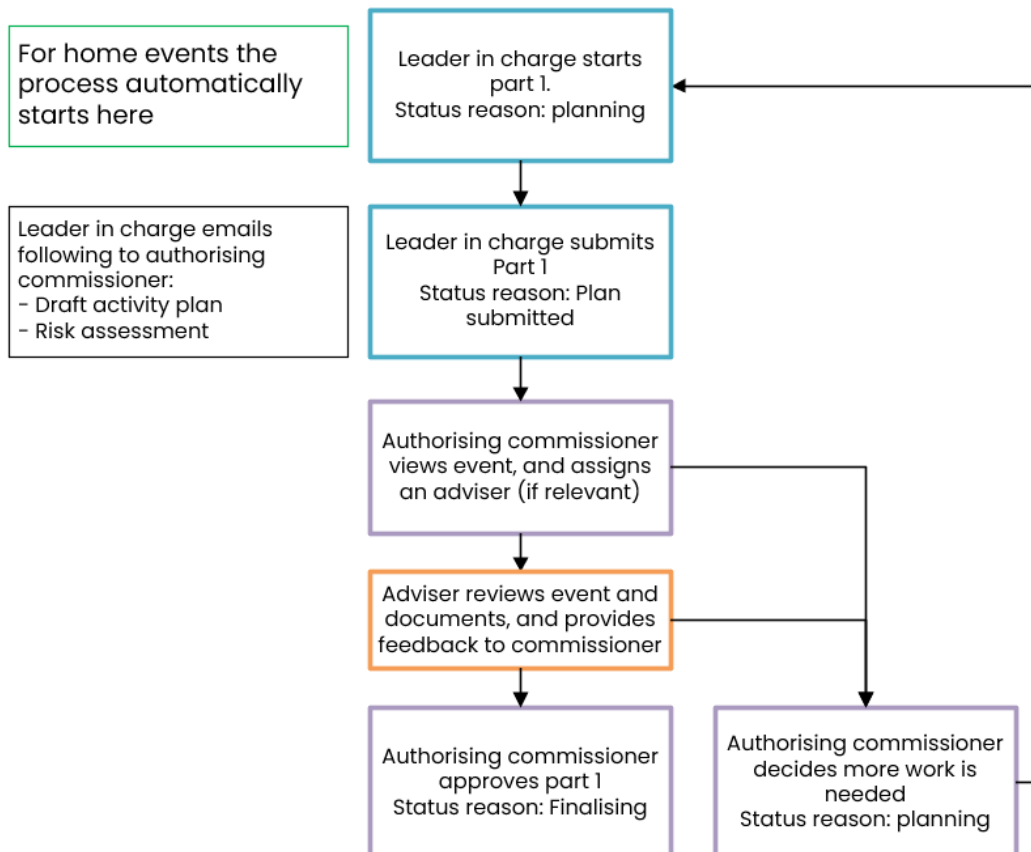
For home events the process automatically starts here

Leader in charge starts part 1.
Status reason: planning

Leader in charge emails following to authorising commissioner:
- Draft activity plan
- Risk assessment

Leader in charge submits Part 1
Status reason: Plan submitted

Authorising commissioner views event, and assigns an adviser (if relevant)

Adviser reviews event and documents, and provides feedback to commissioner

Authorising commissioner approves part 1
Status reason: Finalising

Authorising commissioner decides more work is needed
Status reason: planning